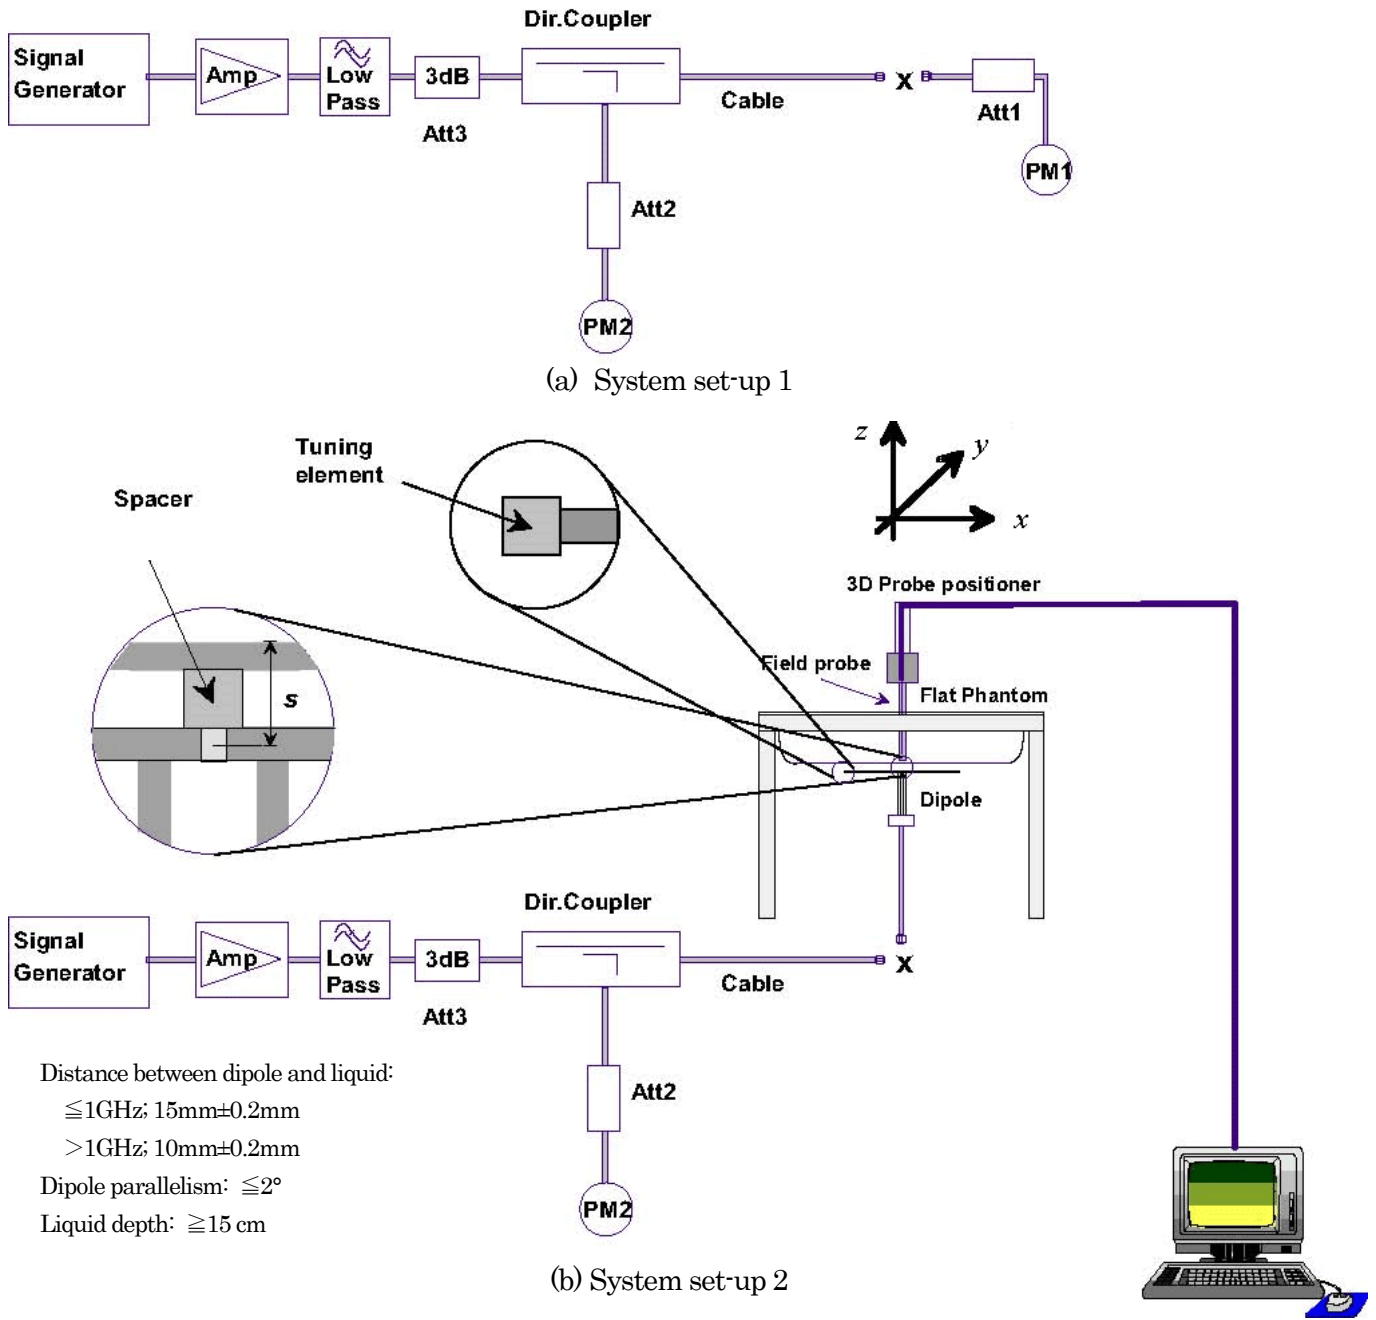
Dir.Coupler

Signal Generator

Amp

Low Pass

3dB

Att3

Cable

X

Att1

PM1

Att2

PM2

(a) System set-up 1

Tuning element

Spacer

$z$

$y$

$x$

3D Probe positioner

Field probe

Flat Phantom

s

Dipole

Dir.Coupler

Signal Generator

Amp

Low Pass

3dB

Att3

Cable

X

Att2

PM2

Distance between dipole and liquid:
≦1GHz; 15mm±0.2mm
>1GHz; 10mm±0.2mm
Dipole parallelism: ≦2°
Liquid depth: ≧15 cm

(b) System set-up 2